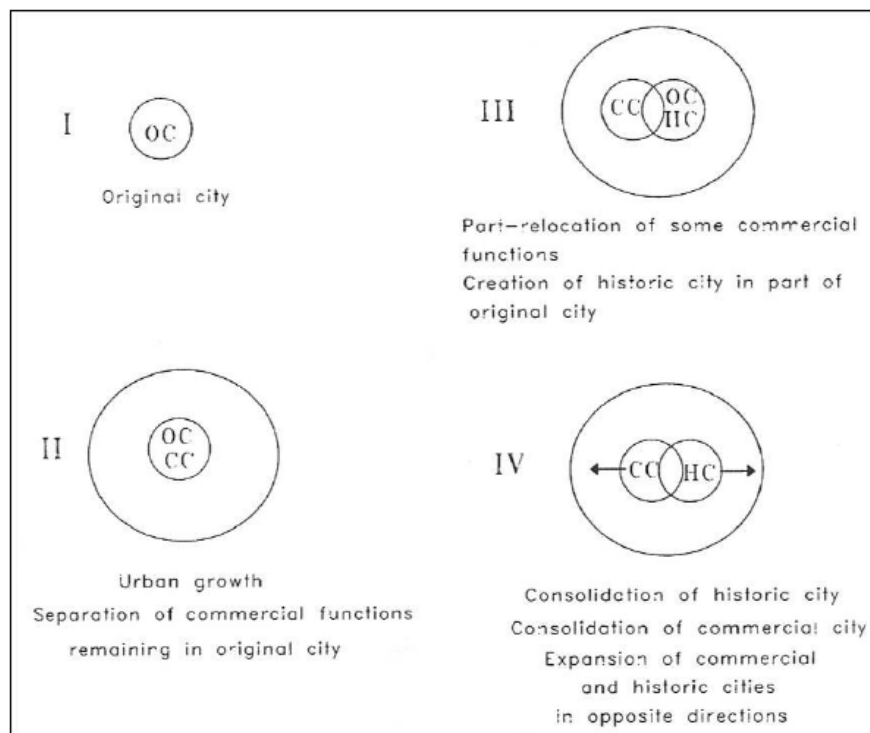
I

OC

Original city

III

CC

OC
HC

Part-relocation of some commercial functions
Creation of historic city in part of original city

II

OC
CC

Urban growth
Separation of commercial functions remaining in original city

IV

CC

HC

Consolidation of historic city
Consolidation of commercial city
Expansion of commercial and historic cities in opposite directions